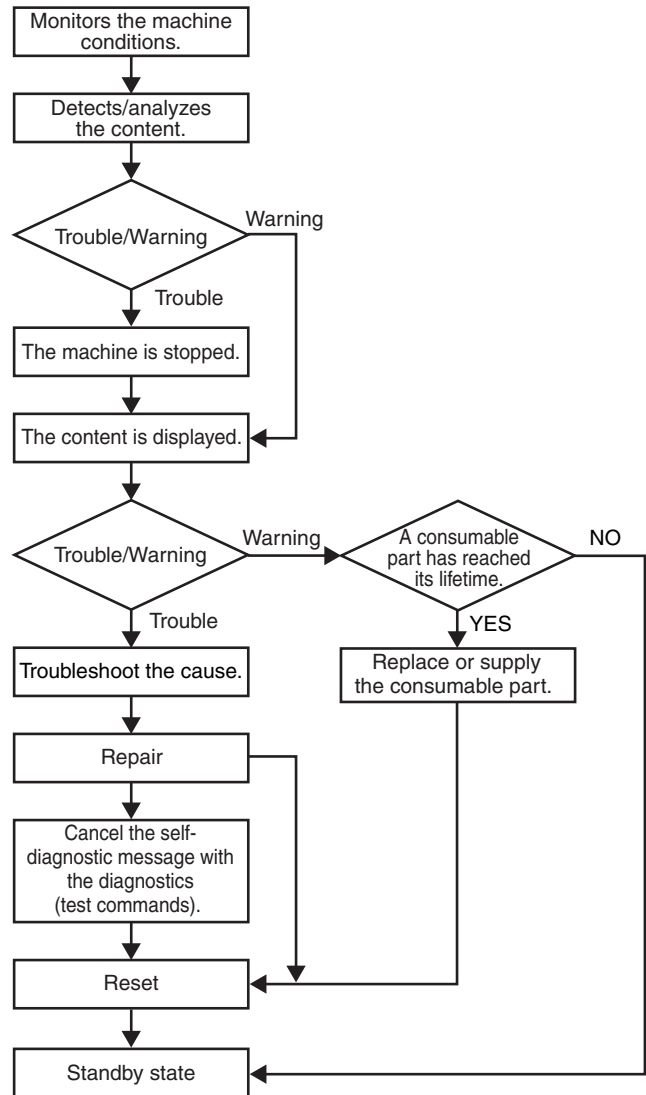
Monitors the machine conditions.

Detects/analyzes the content.

Trouble/Warning

Warning

Trouble

The machine is stopped.

The content is displayed.

Trouble/Warning

Warning

A consumable part has reached its lifetime.

NO

Trouble

YES

Troubleshoot the cause.

Replace or supply the consumable part.

Repair

Cancel the self-diagnostic message with the diagnostics (test commands).

Reset

Standby state